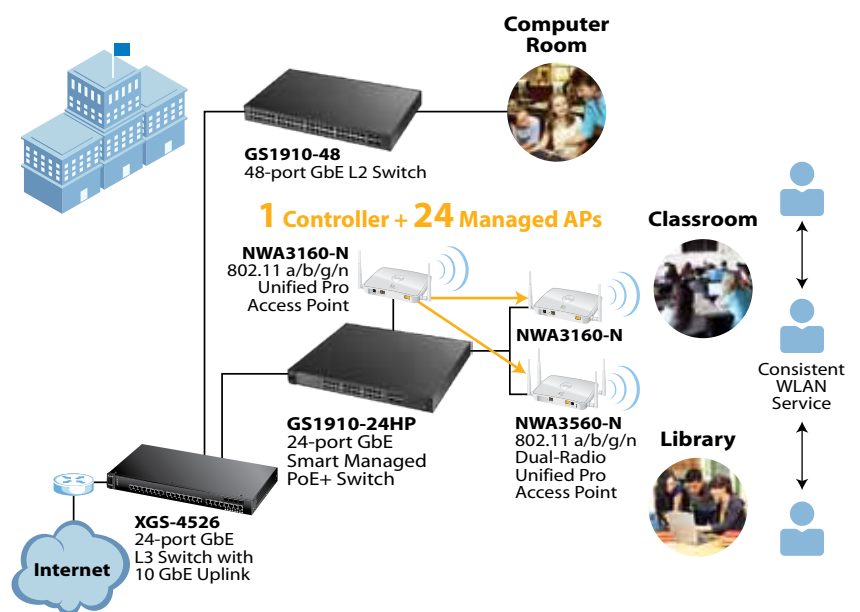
Computer Room

GS1910-48
48-port GbE L2 Switch

1 Controller + 24 Managed APs

NWA3160-N
802.11 a/b/g/n
Unified Pro
Access Point

Classroom

NWA3160-N

Consistent WLAN Service

GS1910-24HP
24-port GbE
Smart Managed
PoE+ Switch

NWA3560-N
802.11 a/b/g/n
Dual-Radio
Unified Pro
Access Point

Library

XGS-4526
24-port GbE
L3 Switch with
10 GbE Uplink

Internet